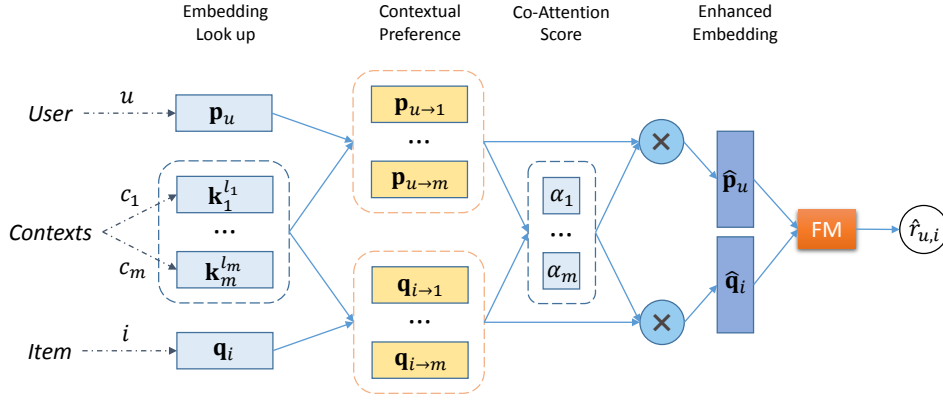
Embedding Look up

Contextual Preference

Co-Attention Score

Enhanced Embedding

User

$u$

$\mathbf{p}_u$

Contexts

$c_1$

$\mathbf{k}_1^{l_1}$

...

$c_m$

$\mathbf{k}_m^{l_m}$

Item

$i$

$\mathbf{q}_i$

$\mathbf{p}_{u\to 1}$

...

$\mathbf{p}_{u\to m}$

$\mathbf{q}_{i\to 1}$

...

$\mathbf{q}_{i\to m}$

$\alpha_1$

...

$\alpha_m$

$\times$

$\times$

$\hat{\mathbf{p}}_u$

$\hat{\mathbf{q}}_i$

FM

$\hat{r}_{u,i}$